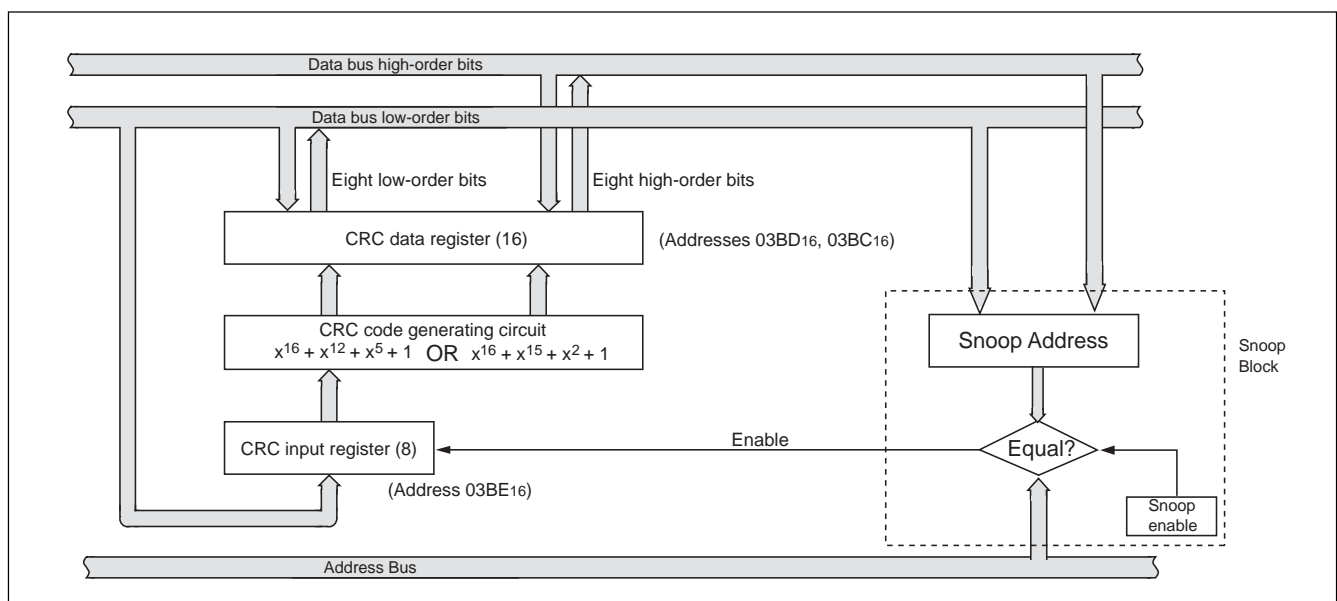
Data bus high-order bits

Data bus low-order bits

Eight low-order bits

Eight high-order bits

CRC data register (16)

(Addresses 03BD$_{16}$, 03BC$_{16}$)

CRC code generating circuit
$x^{16} + x^{12} + x^5 + 1$ OR $x^{16} + x^{15} + x^2 + 1$

Snoop Address

Snoop Block

CRC input register (8)

Enable

Equal?

(Address 03BE$_{16}$)

Snoop enable

Address Bus